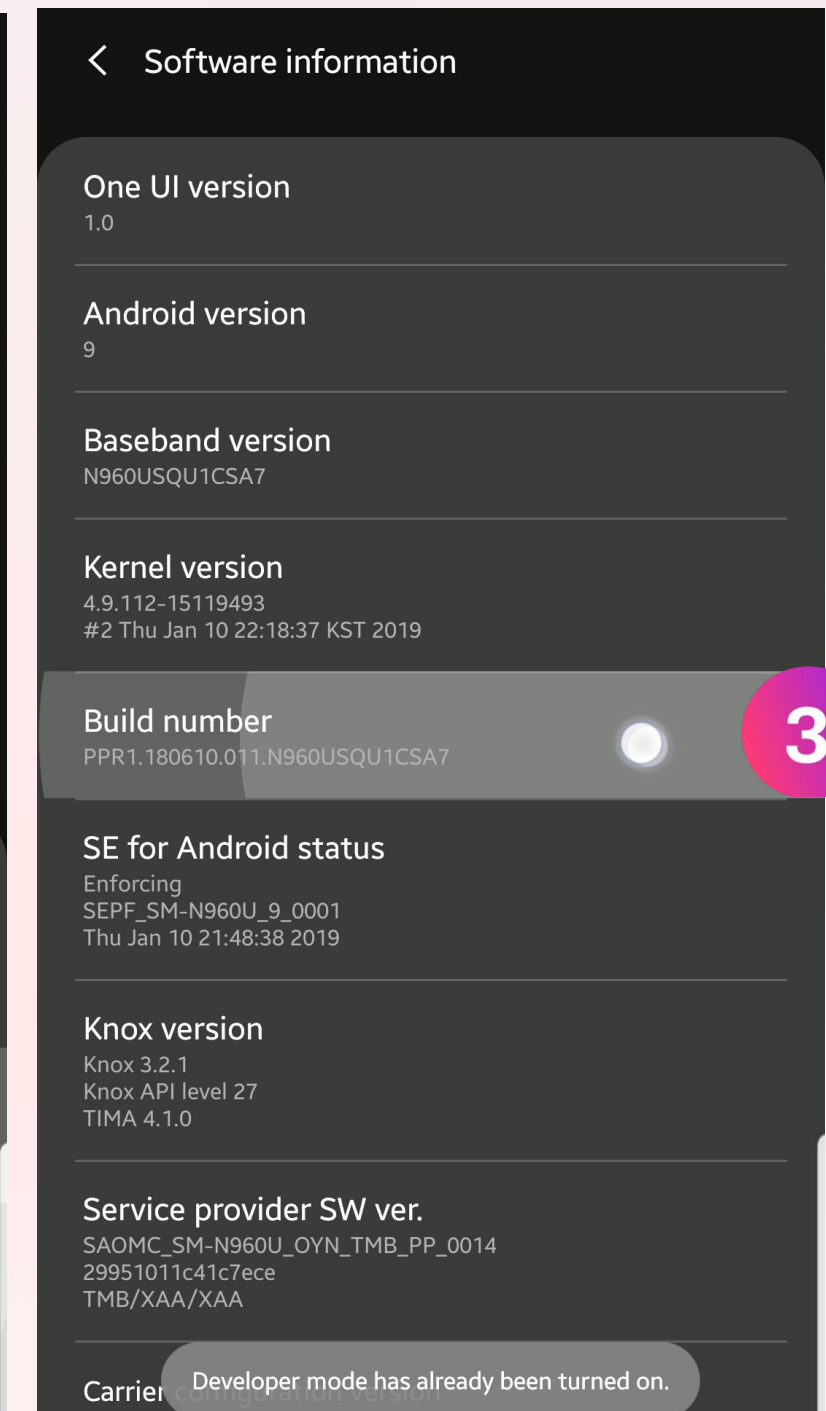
< Software information

One UI version
1.0

Android version
9

Baseband version
N960USQU1CSA7

Kernel version
4.9.112-15119493
#2 Thu Jan 10 22:18:37 KST 2019

Build number
PPR1.180610.011.N960USQU1CSA7

3

SE for Android status
Enforcing
SEPF_SM-N960U_9_0001
Thu Jan 10 21:48:38 2019

Knox version
Knox 3.2.1
Knox API level 27
TIMA 4.1.0

Service provider SW ver.
SAOMC_SM-N960U_OYN_TMB_PP_0014
29951011c41c7ece
TMB/XAA/XAA

Carrier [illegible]

Developer mode has already been turned on.